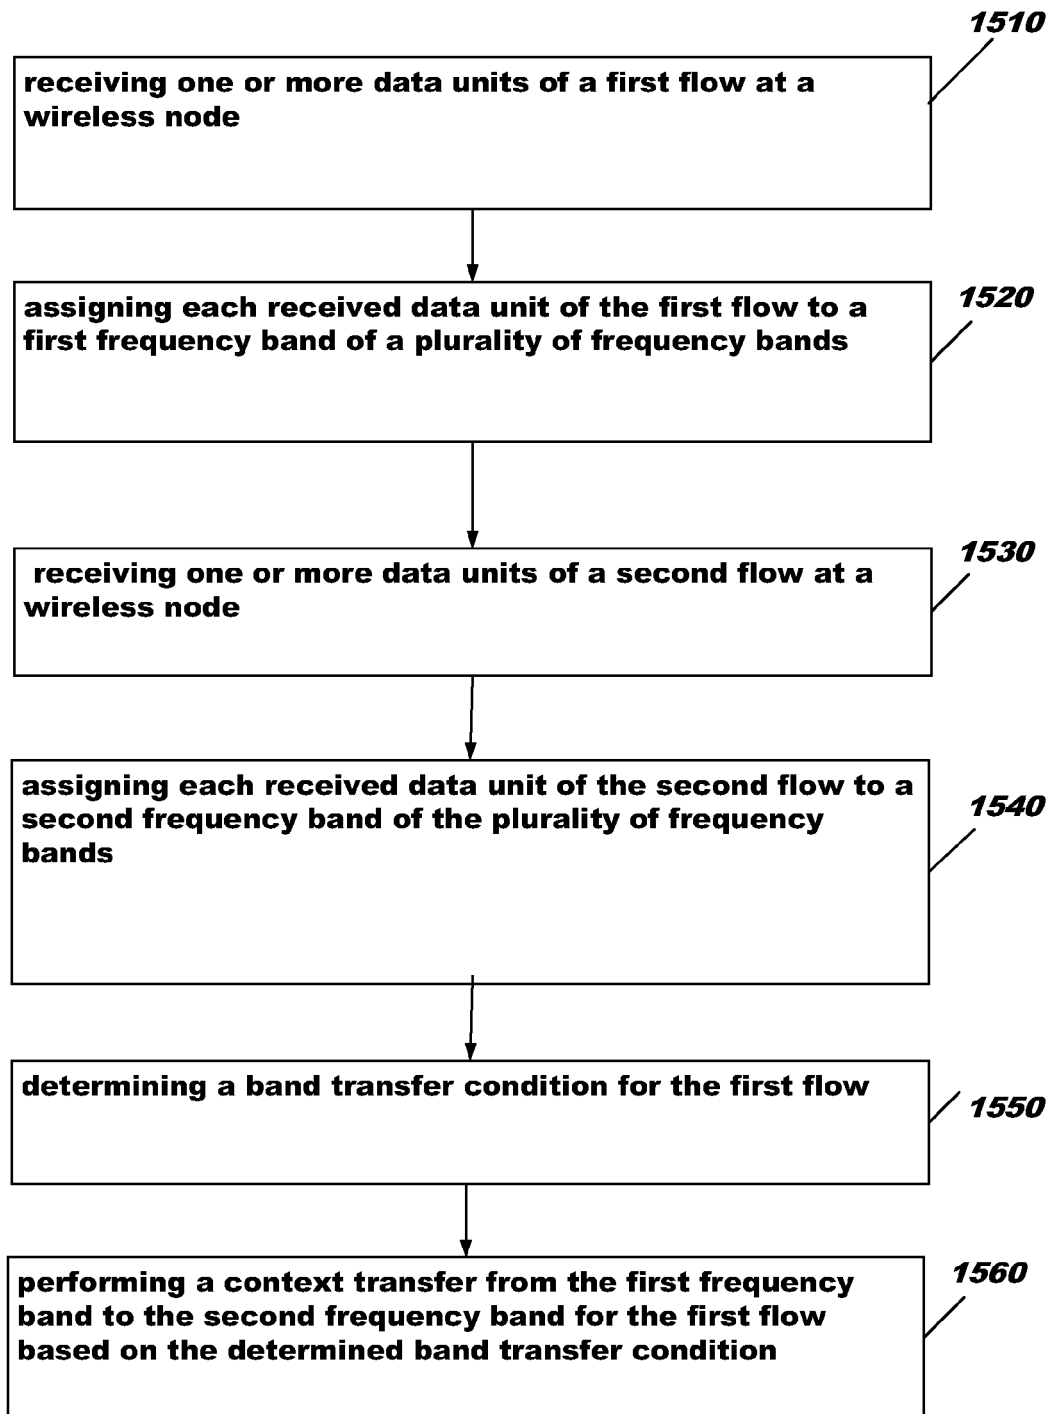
1510

receiving one or more data units of a first flow at a wireless node

1520

assigning each received data unit of the first flow to a first frequency band of a plurality of frequency bands

1530

receiving one or more data units of a second flow at a wireless node

1540

assigning each received data unit of the second flow to a second frequency band of the plurality of frequency bands

1550

determining a band transfer condition for the first flow

1560

performing a context transfer from the first frequency band to the second frequency band for the first flow based on the determined band transfer condition